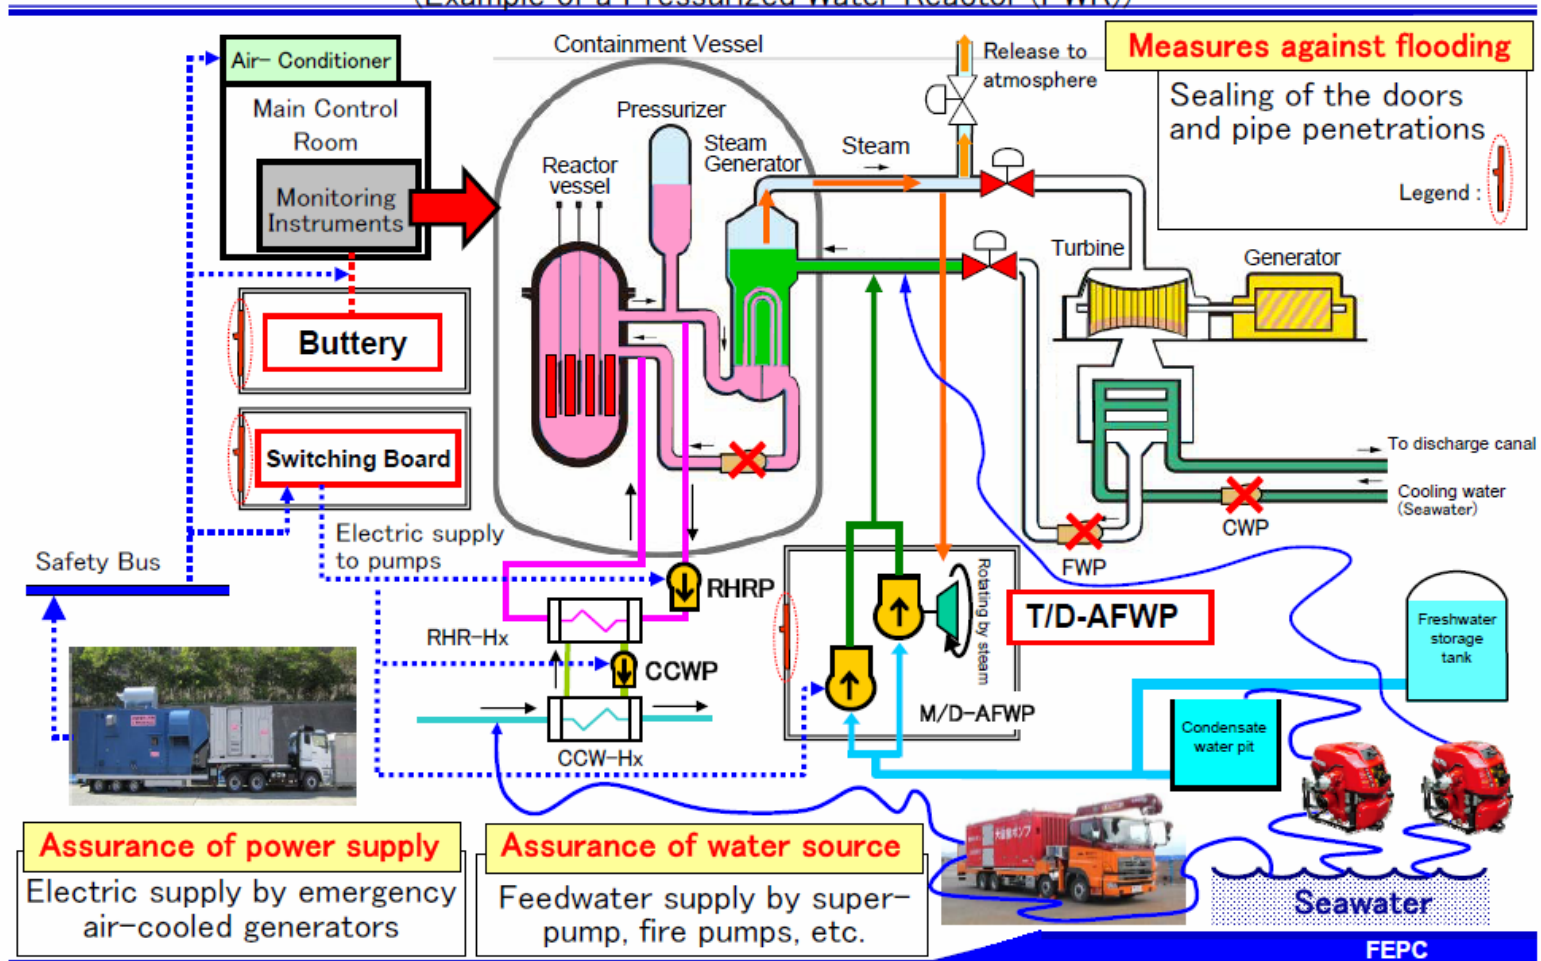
(Example of a Pressurized Water Reactor (PWR))

Air– Conditioner

Main Control Room

Monitoring Instruments

Containment Vessel

Release to atmosphere

Measures against flooding

Sealing of the doors and pipe penetrations

Legend :

Pressurizer

Reactor vessel

Steam Generator

Steam

Turbine

Generator

Buttery

Switching Board

To discharge canal

Cooling water (Seawater)

CWP

FWP

Electric supply to pumps

Safety Bus

RHRP

RHR-Hx

CCWP

CCW-Hx

Rotating by steam

T/D-AFWP

M/D-AFWP

Freshwater storage tank

Condensate water pit

Assurance of power supply

Electric supply by emergency air–cooled generators

Assurance of water source

Feedwater supply by super–pump, fire pumps, etc.

Seawater

FEPC